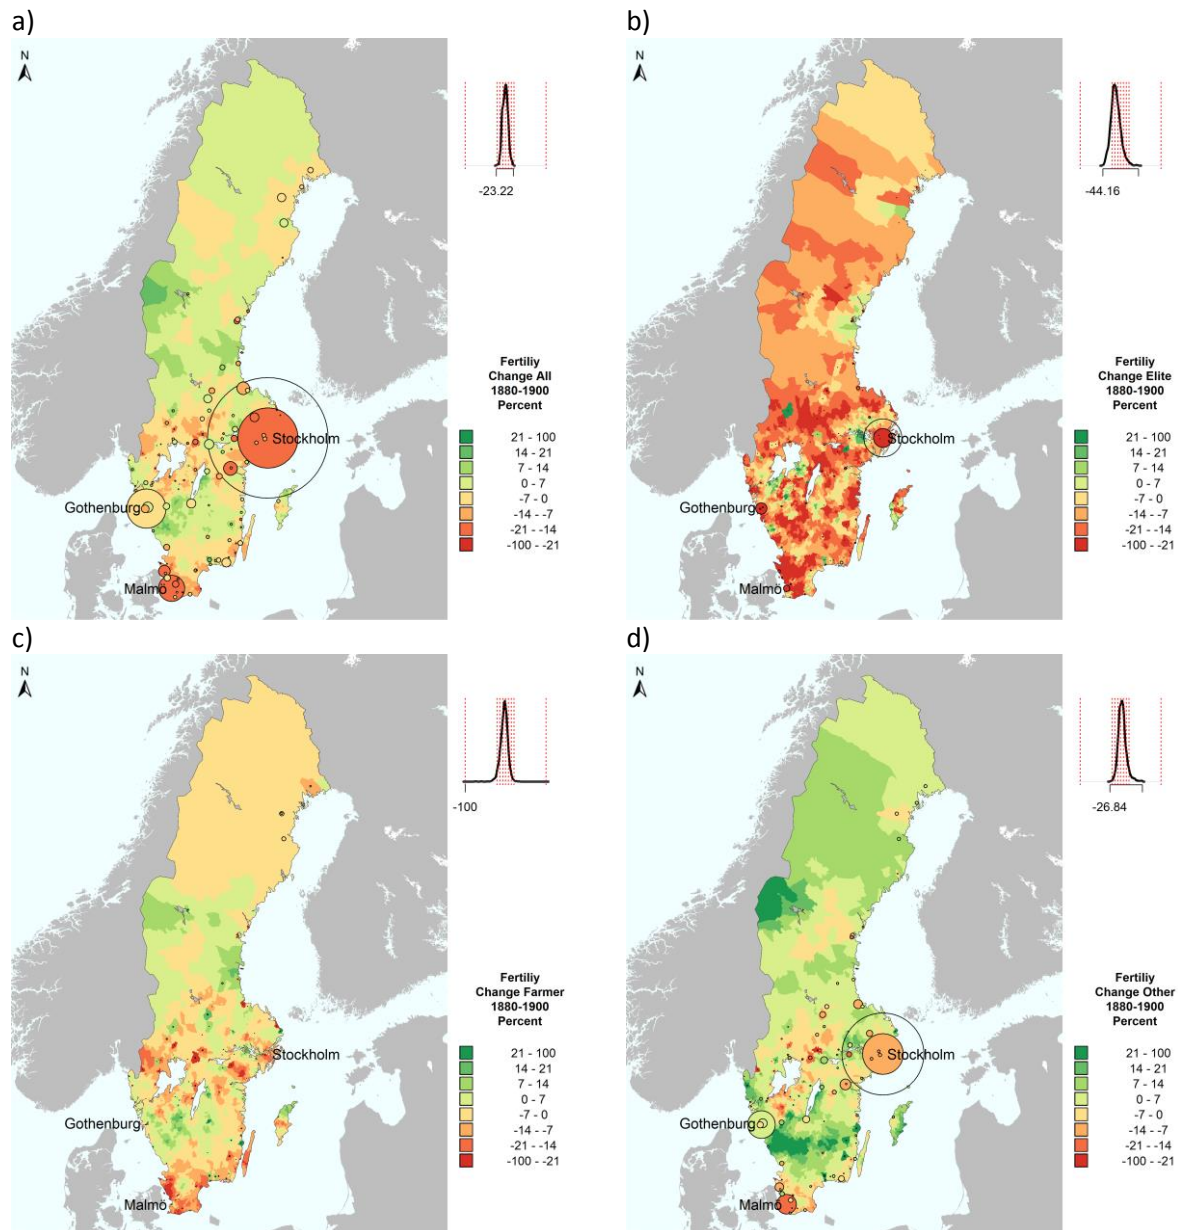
a)

N

-23.22

Stockholm

Gothenburg

Malmö

Fertiliy Change All 1880-1900 Percent

21 - 100
14 - 21
7 - 14
0 - 7
-7 - 0
-14 - -7
-21 - -14
-100 - -21

b)

N

-44.16

Stockholm

Gothenburg

Malmö

Fertiliy Change Elite 1880-1900 Percent

21 - 100
14 - 21
7 - 14
0 - 7
-7 - 0
-14 - -7
-21 - -14
-100 - -21

c)

N

-100

Stockholm

Gothenburg

Malmö

Fertiliy Change Farmer 1880-1900 Percent

21 - 100
14 - 21
7 - 14
0 - 7
-7 - 0
-14 - -7
-21 - -14
-100 - -21

d)

N

-26.84

Stockholm

Gothenburg

Malmö

Fertiliy Change Other 1880-1900 Percent

21 - 100
14 - 21
7 - 14
0 - 7
-7 - 0
-14 - -7
-21 - -14
-100 - -21